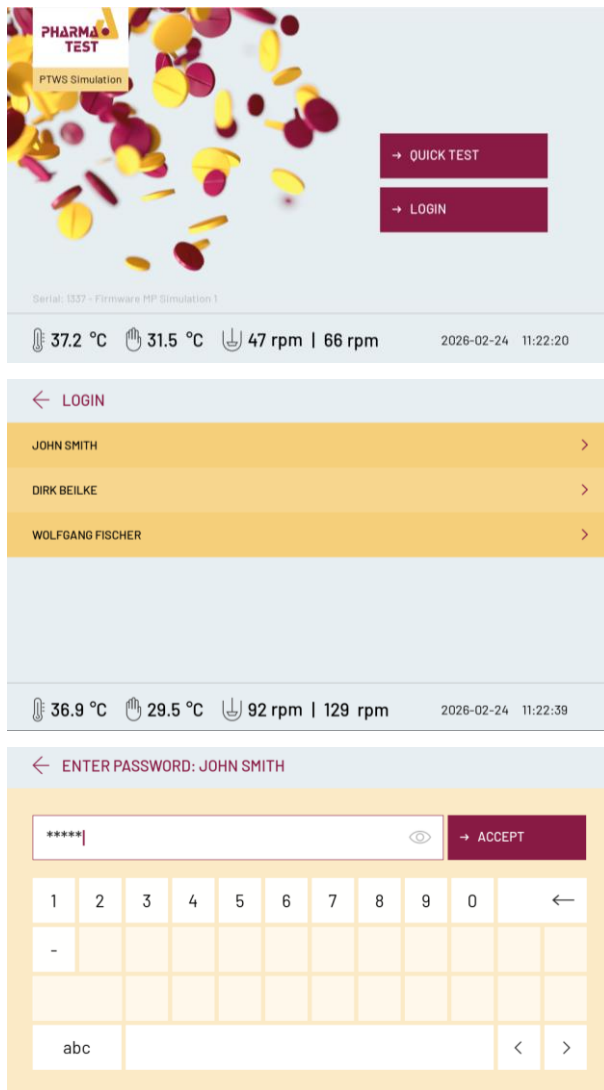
PHARMA TEST

PTWS Simulation

→ QUICK TEST

→ LOGIN

Serial: 1337 - Firmware MP Simulation 1

37.2 °C 31.5 °C 47 rpm | 66 rpm 2026-02-24 11:22:20

← LOGIN

JOHN SMITH >

DIRK BEILKE >

WOLFGANG FISCHER >

36.9 °C 29.5 °C 92 rpm | 129 rpm 2026-02-24 11:22:39

← ENTER PASSWORD: JOHN SMITH

*****

→ ACCEPT

1 2 3 4 5 6 7 8 9 0 ←

-

abc < >